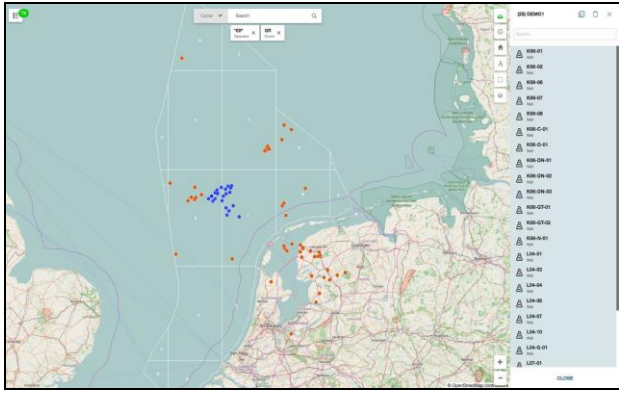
Owner
Search
"EB" Operator
GR Source

(EB) DEMO1
Search

K06-01
K06-02
K06-06
K06-07
K06-08
K06-C-01
K06-D-01
K06-DN-01
K06-DN-02
K06-DN-03
K06-GT-01
K06-GT-02
K06-N-01
L04-01
L04-03
L04-04
L04-06
L04-07
L04-10
L04-G-01
L07-01

CLOSE

© OpenStreetMap contributors